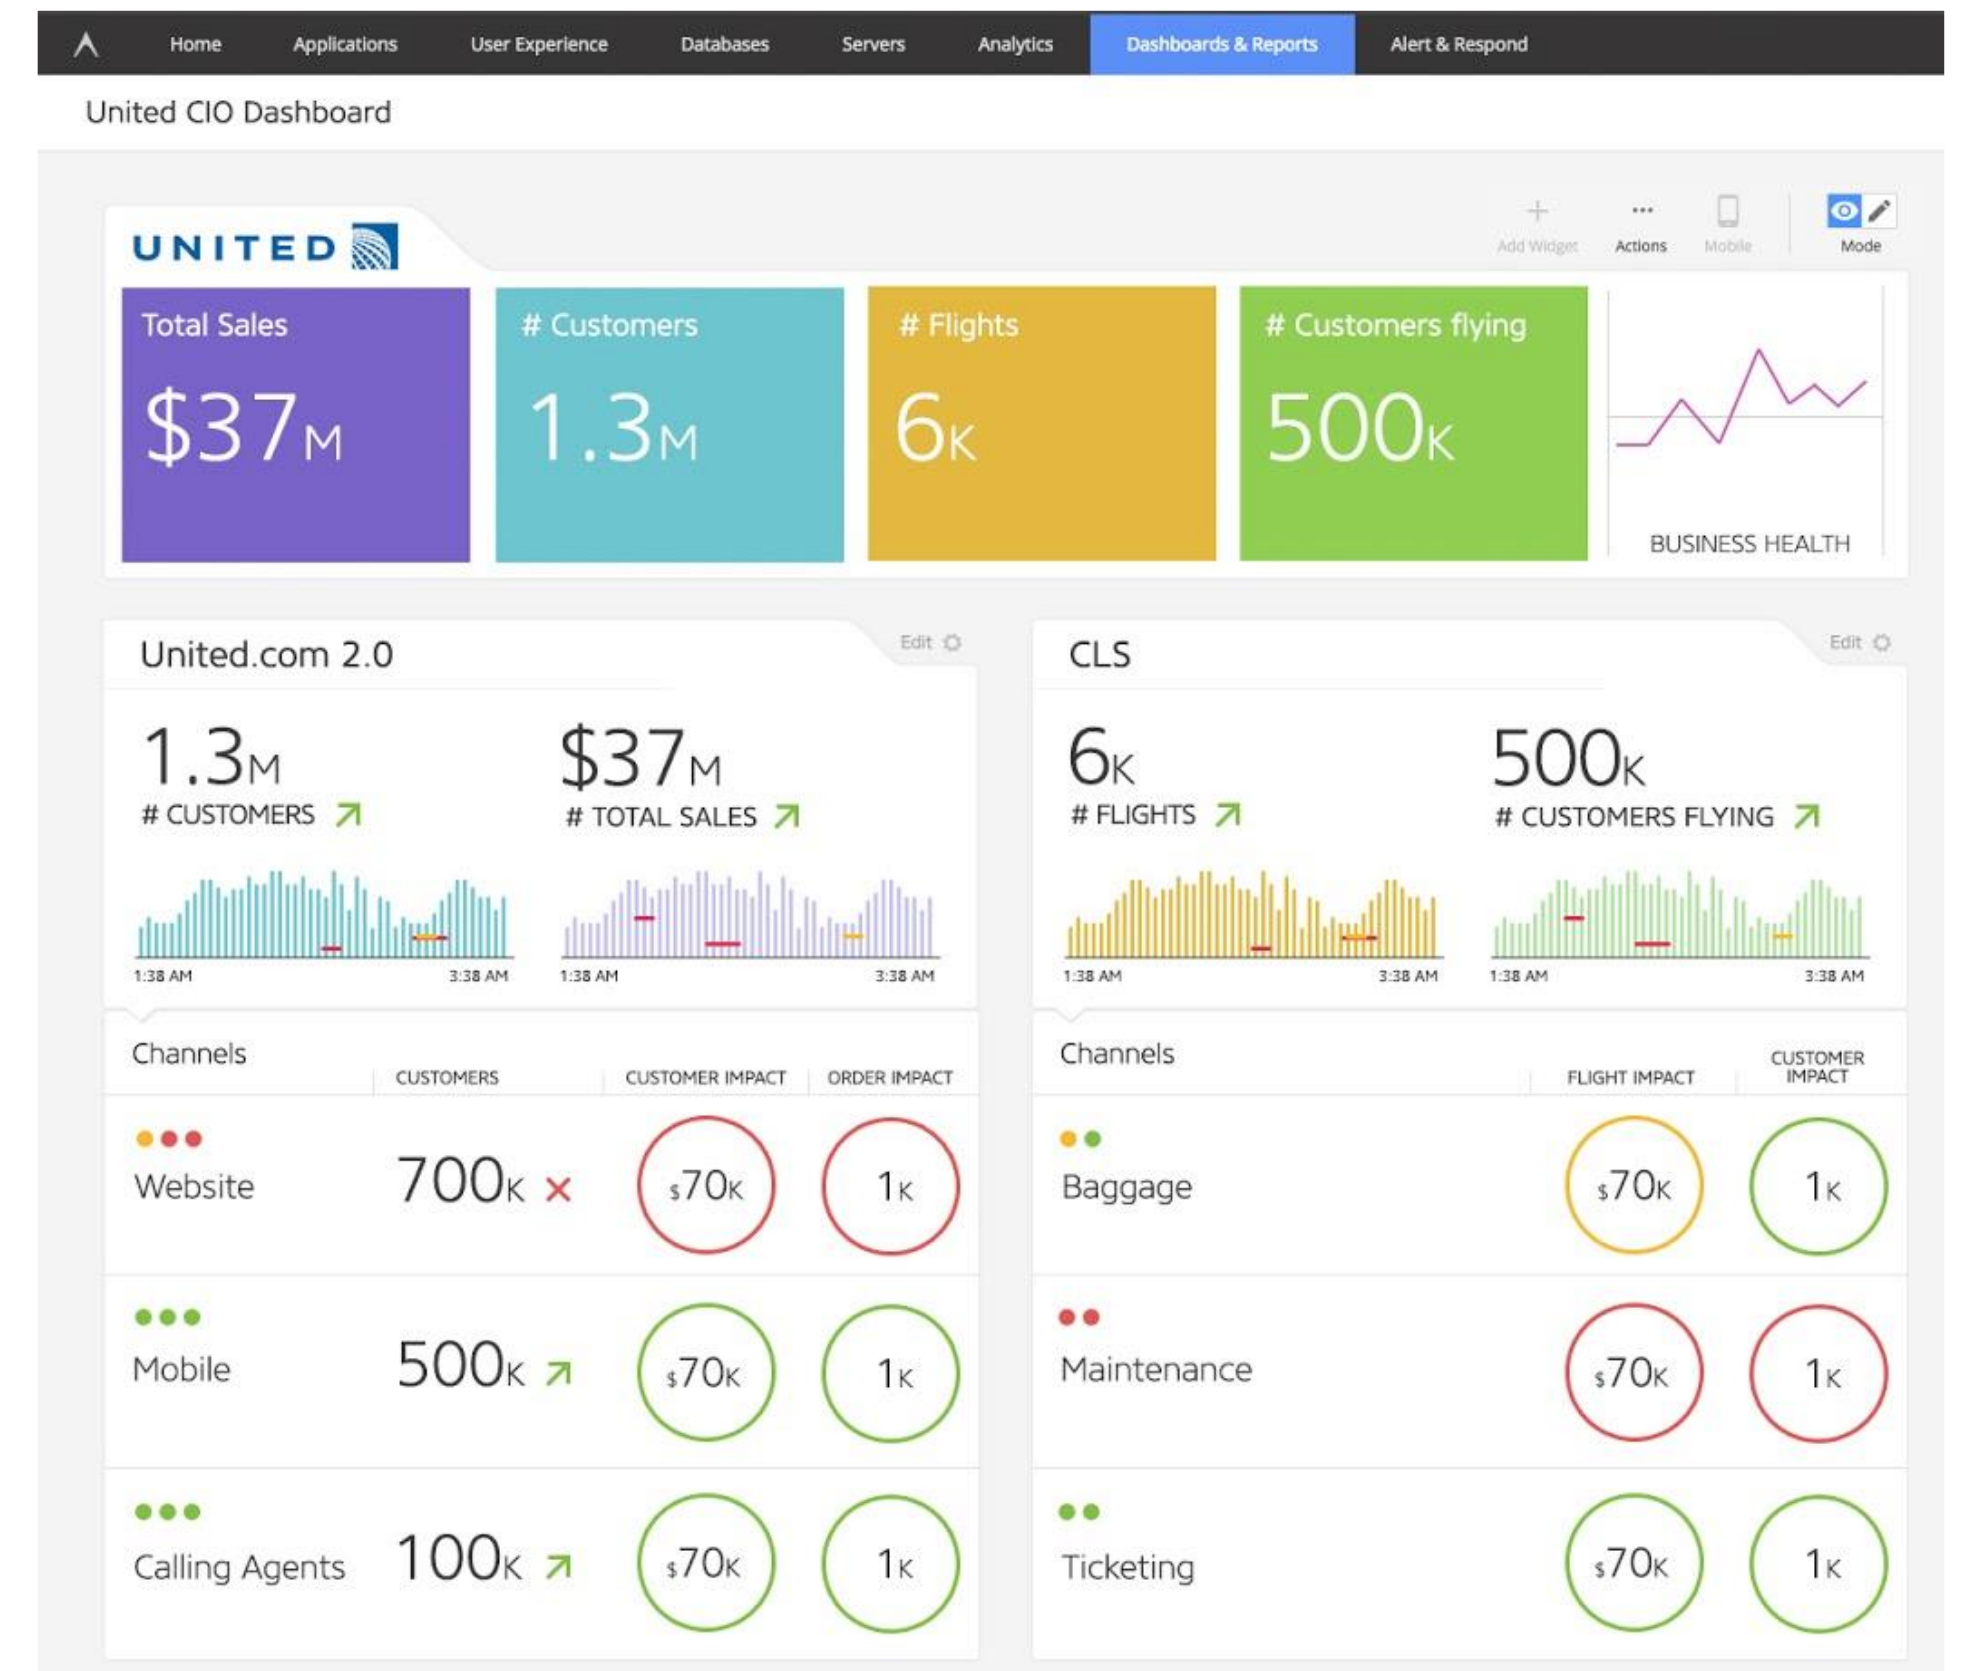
Home Applications User Experience Databases Servers Analytics Dashboards & Reports Alert & Respond

United CIO Dashboard

UNITED

Add Widget Actions Mobile Mode

Total Sales $37M

# Customers 1.3M

# Flights 6K

# Customers flying 500K

BUSINESS HEALTH

United.com 2.0

Edit

1.3M # CUSTOMERS

$37M # TOTAL SALES

1:38 AM 3:38 AM 1:38 AM 3:38 AM

Channels

| | CUSTOMERS | CUSTOMER IMPACT | ORDER IMPACT |
|---|---|---|---|
| Website | 700K | $70K | 1K |
| Mobile | 500K | $70K | 1K |
| Calling Agents | 100K | $70K | 1K |

CLS

Edit

6K # FLIGHTS

500K # CUSTOMERS FLYING

1:38 AM 3:38 AM 1:38 AM 3:38 AM

Channels

| | FLIGHT IMPACT | CUSTOMER IMPACT |
|---|---|---|
| Baggage | $70K | 1K |
| Maintenance | $70K | 1K |
| Ticketing | $70K | 1K |